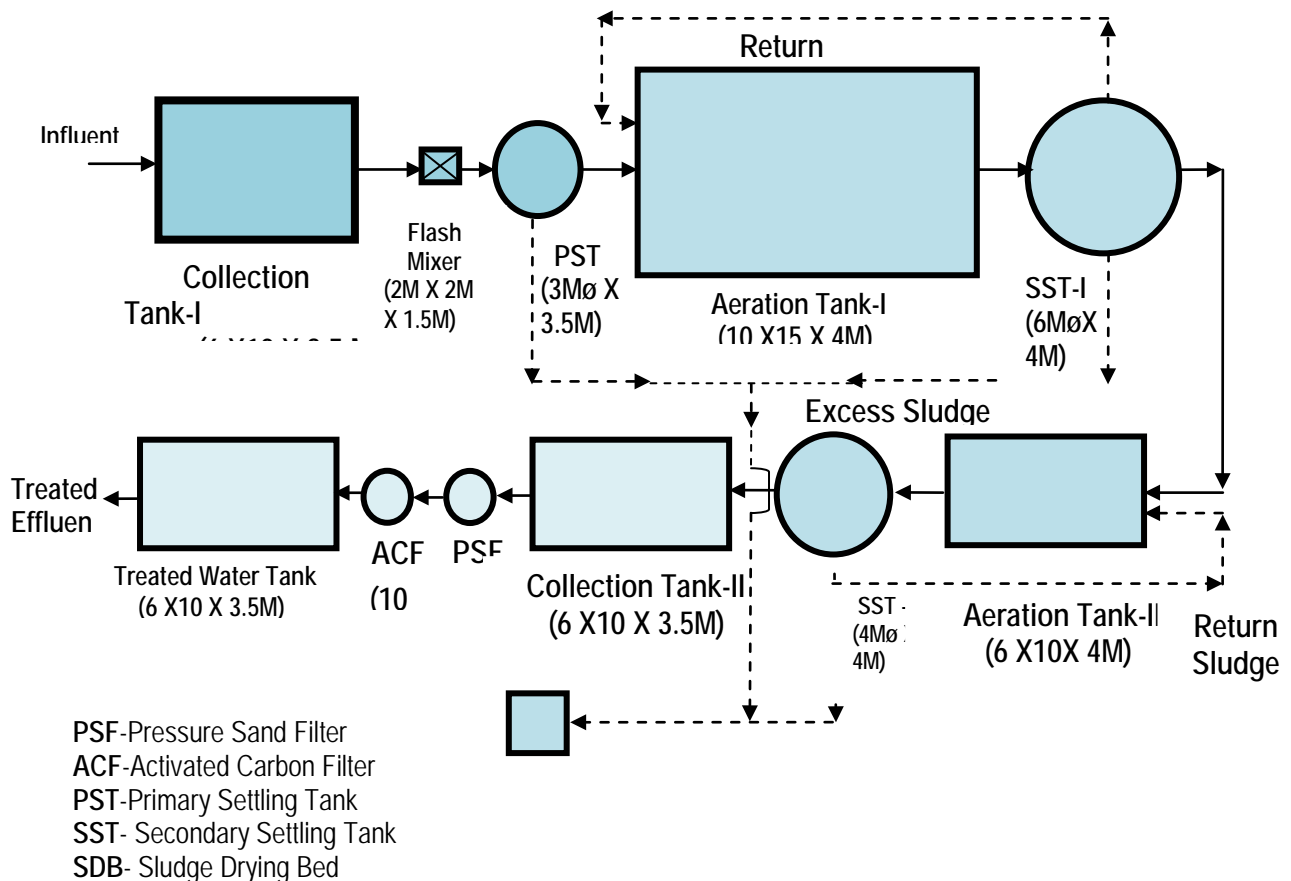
Return

Influent

Collection Tank-I

(1 X10 X 3.5 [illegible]

Flash Mixer (2M X 2M X 1.5M)

PST (3Mø X 3.5M)

Aeration Tank-I (10 X15 X 4M)

SST-I (6MøX 4M)

Excess Sludge

Treated Effluen

Treated Water Tank (6 X10 X 3.5M)

ACF

(10

PSF

Collection Tank-II (6 X10 X 3.5M)

SST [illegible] (4Mø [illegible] 4M)

Aeration Tank-II (6 X10X 4M)

Return Sludge

PSF-Pressure Sand Filter
ACF-Activated Carbon Filter
PST-Primary Settling Tank
SST- Secondary Settling Tank
SDB- Sludge Drying Bed